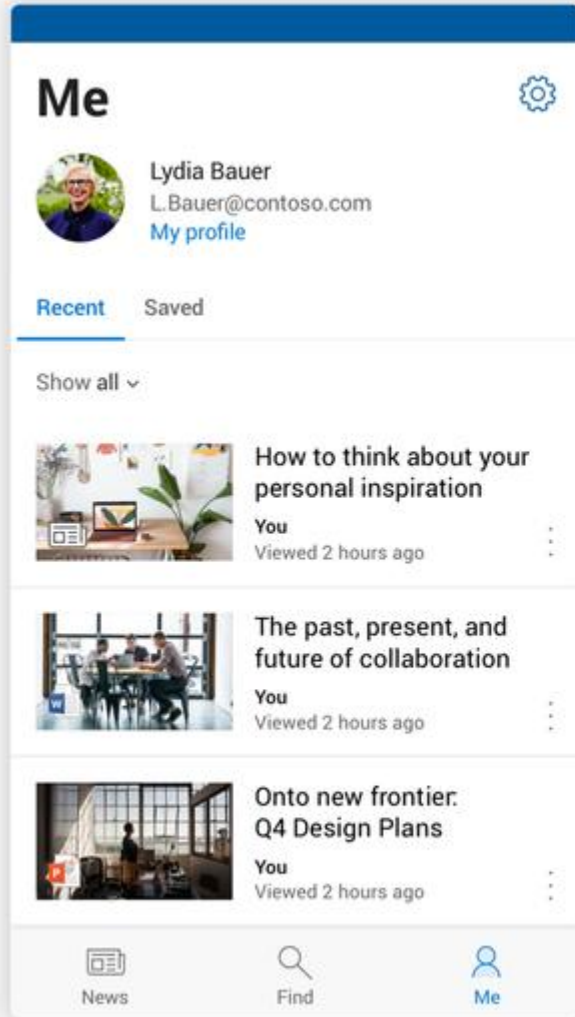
Me

Lydia Bauer
L.Bauer@contoso.com
My profile

Recent Saved

Show all

How to think about your personal inspiration
You
Viewed 2 hours ago

W
The past, present, and future of collaboration
You
Viewed 2 hours ago

P
Onto new frontier: Q4 Design Plans
You
Viewed 2 hours ago

News Find Me